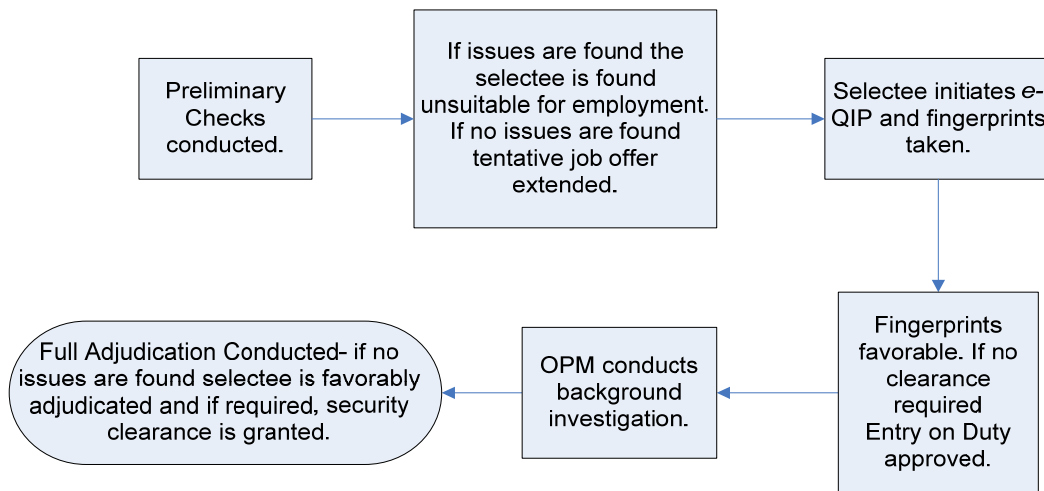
Preliminary Checks conducted.

If issues are found the selectee is found unsuitable for employment. If no issues are found tentative job offer extended.

Selectee initiates e-QIP and fingerprints taken.

Fingerprints favorable. If no clearance required Entry on Duty approved.

OPM conducts background investigation.

Full Adjudication Conducted- if no issues are found selectee is favorably adjudicated and if required, security clearance is granted.